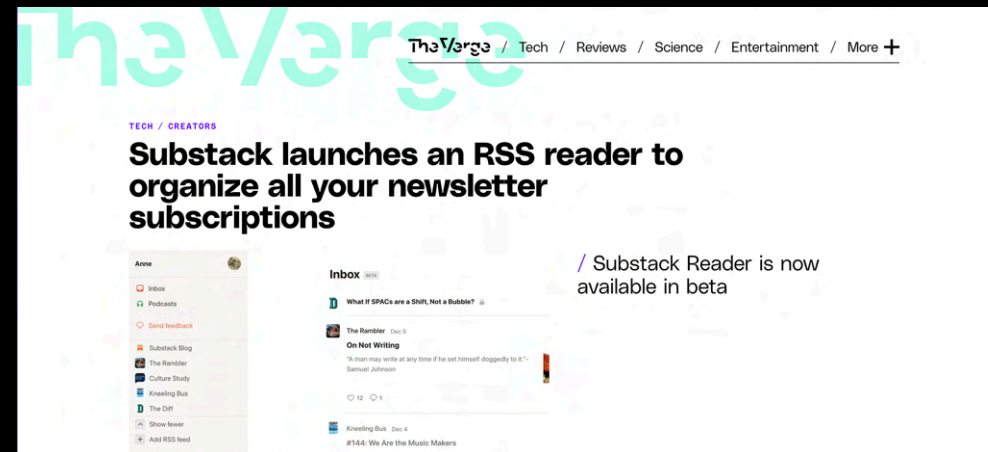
The Verge

The Verge / Tech / Reviews / Science / Entertainment / More +

TECH / CREATORS

Substack launches an RSS reader to organize all your newsletter subscriptions

/ Substack Reader is now available in beta

Anne
Inbox
Podcasts
Send feedback
Substack Blog
The Rambler
Culture Study
Kneeling Bus
The Diff
Show fewer
Add RSS feed

Inbox BETA

What If SPACs are a Shift, Not a Bubble?

The Rambler Dec 5
On Not Writing
"A man may write at any time if he set himself doggedly to it." - Samuel Johnson
12 1

Kneeling Bus Dec 4
#144: We Are the Music Makers